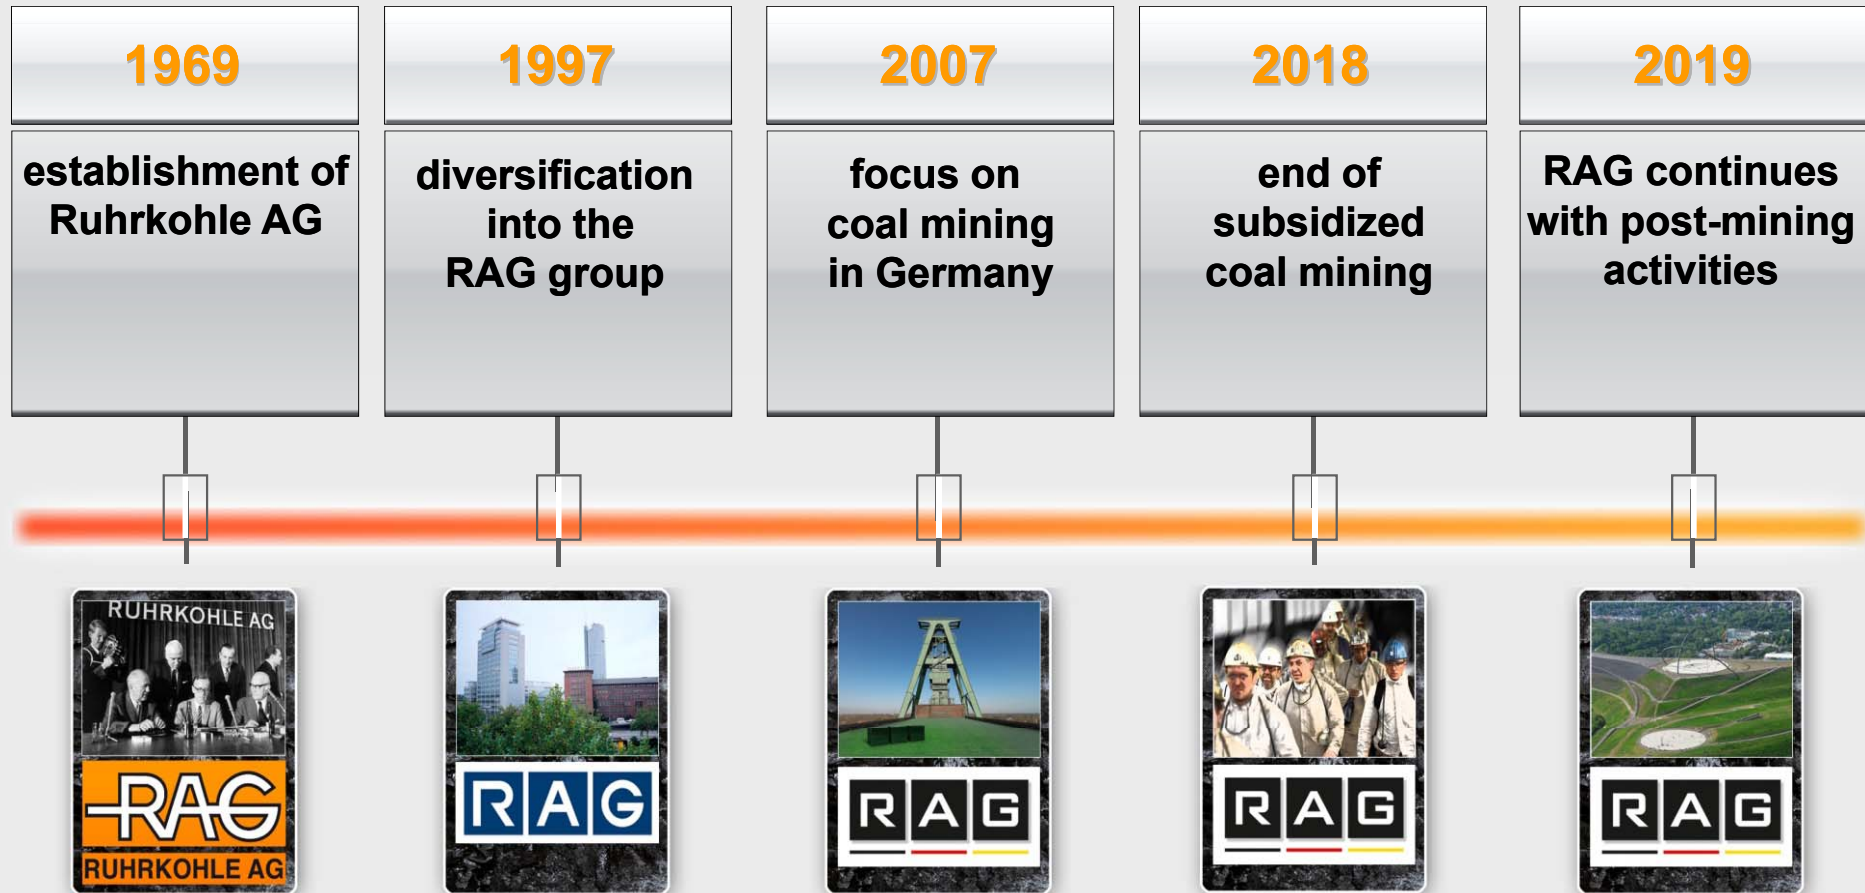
1969

establishment of Ruhrkohle AG

1997

diversification into the RAG group

2007

focus on coal mining in Germany

2018

end of subsidized coal mining

2019

RAG continues with post-mining activities

RUHRKOHLE AG

RAG

RUHRKOHLE AG

RAG

RAG

RAG

RAG